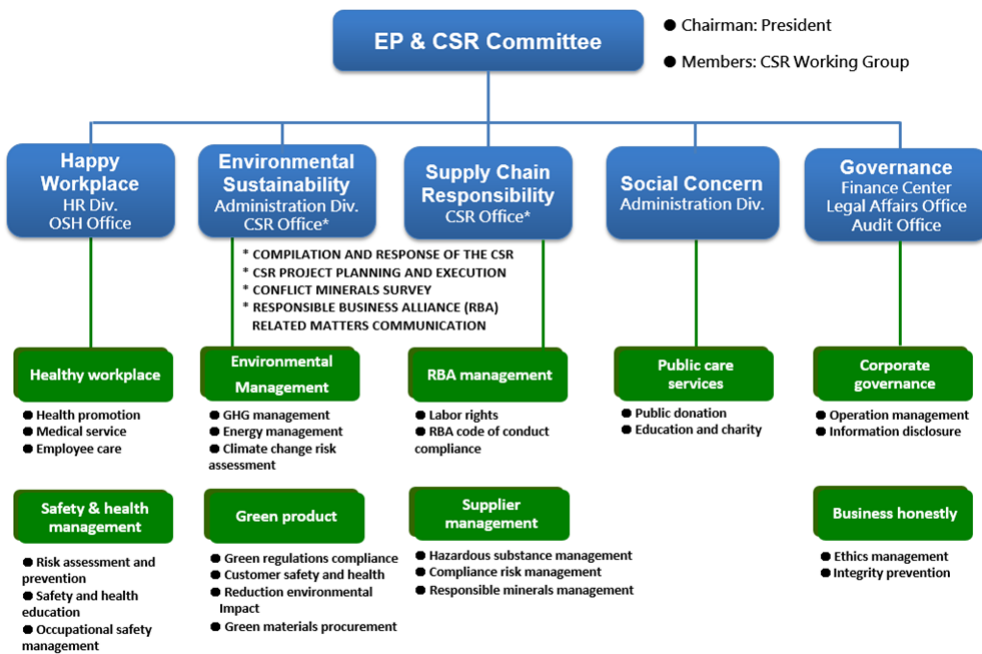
EP & CSR Committee

● Chairman: President

● Members: CSR Working Group

Happy Workplace
HR Div.
OSH Office

Environmental Sustainability
Administration Div.
CSR Office*

Supply Chain Responsibility
CSR Office*

Social Concern
Administration Div.

Governance
Finance Center
Legal Affairs Office
Audit Office

* COMPILATION AND RESPONSE OF THE CSR
* CSR PROJECT PLANNING AND EXECUTION
* CONFLICT MINERALS SURVEY
* RESPONSIBLE BUSINESS ALLIANCE (RBA) RELATED MATTERS COMMUNICATION

Healthy workplace
● Health promotion
● Medical service
● Employee care

Safety & health management
● Risk assessment and prevention
● Safety and health education
● Occupational safety management

Environmental Management
● GHG management
● Energy management
● Climate change risk assessment

Green product
● Green regulations compliance
● Customer safety and health
● Reduction environmental Impact
● Green materials procurement

RBA management
● Labor rights
● RBA code of conduct compliance

Supplier management
● Hazardous substance management
● Compliance risk management
● Responsible minerals management

Public care services
● Public donation
● Education and charity

Corporate governance
● Operation management
● Information disclosure

Business honestly
● Ethics management
● Integrity prevention